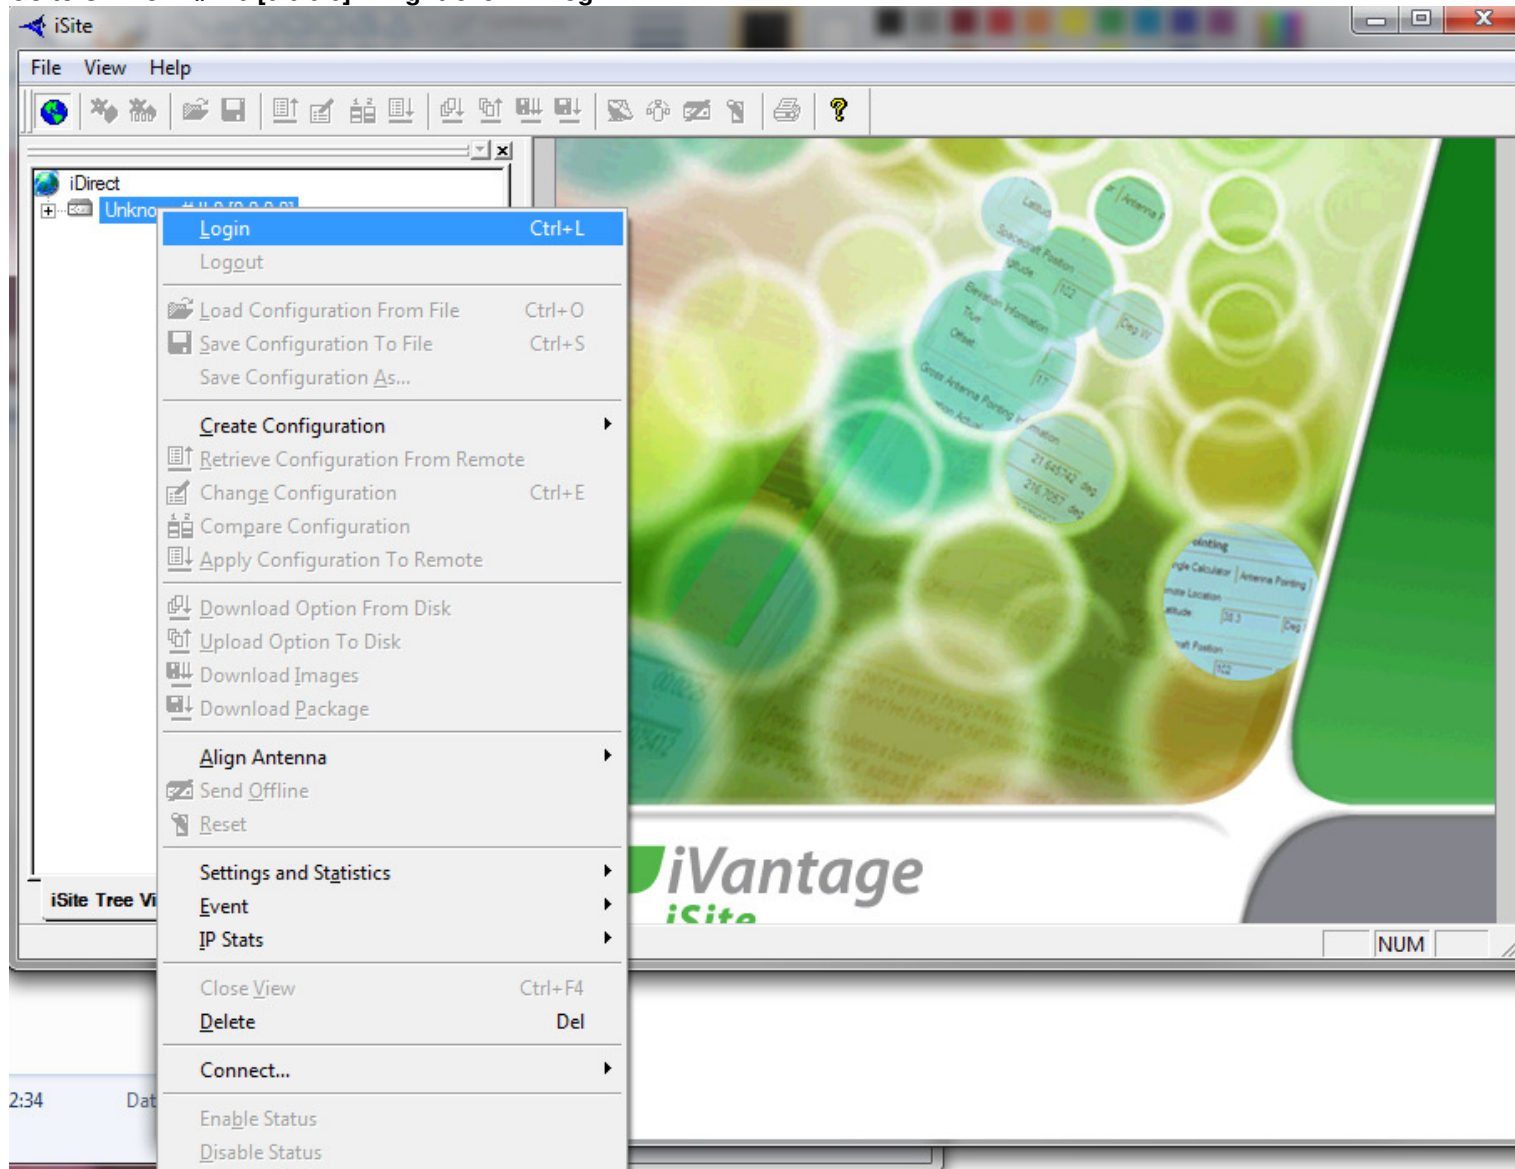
iSite
File View Help
iDirect
Unkno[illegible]
Login Ctrl+L
Logout
Load Configuration From File Ctrl+O
Save Configuration To File Ctrl+S
Save Configuration As...
Create Configuration
Retrieve Configuration From Remote
Change Configuration Ctrl+E
Compare Configuration
Apply Configuration To Remote
Download Option From Disk
Upload Option To Disk
Download Images
Download Package
Align Antenna
Send Offline
Reset
Settings and Statistics
Event
IP Stats
Close View Ctrl+F4
Delete Del
Connect...
Enable Status
Disable Status
iSite Tree Vi
iVantage
iSite
NUM
2:34
Dat